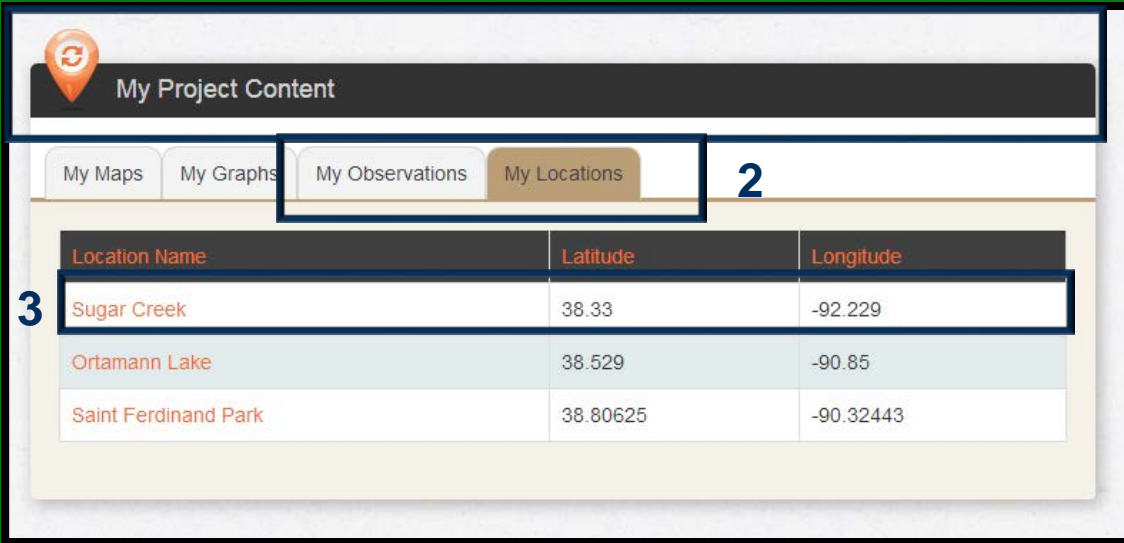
My Project Content

My Maps | My Graphs | My Observations | My Locations

2

3

| Location Name | Latitude | Longitude |
|---|---|---|
| Sugar Creek | 38.33 | -92.229 |
| Ortamann Lake | 38.529 | -90.85 |
| Saint Ferdinand Park | 38.80625 | -90.32443 |